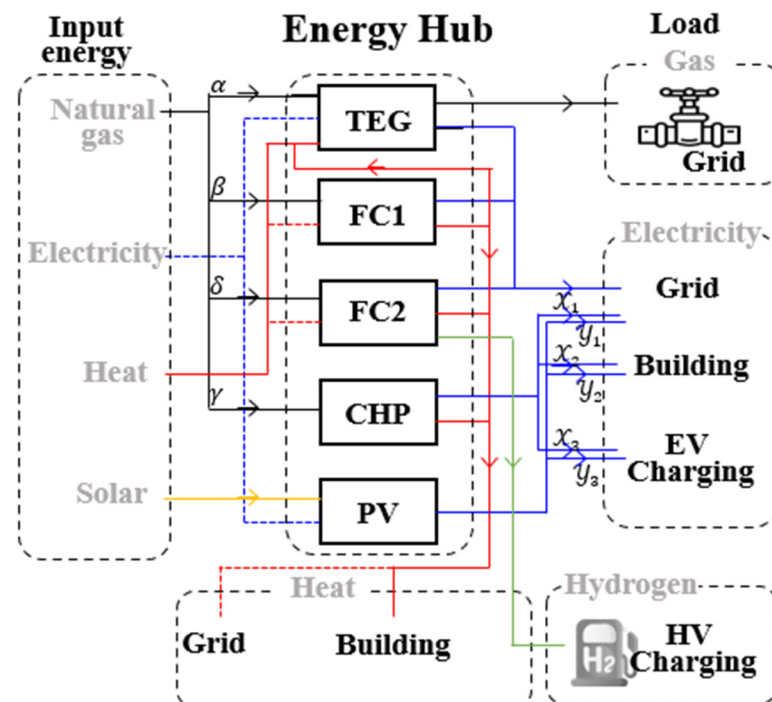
Input energy

Energy Hub

Load

Natural gas

Electricity

Heat

Solar

$\alpha$

$\beta$

$\delta$

$\gamma$

TEG

FC1

FC2

CHP

PV

Gas

Grid

Electricity

Grid

$x_1$

$y_1$

$x_2$

$y_2$

Building

$x_3$

$y_3$

EV Charging

Heat

Grid

Building

Hydrogen

H2

HV Charging